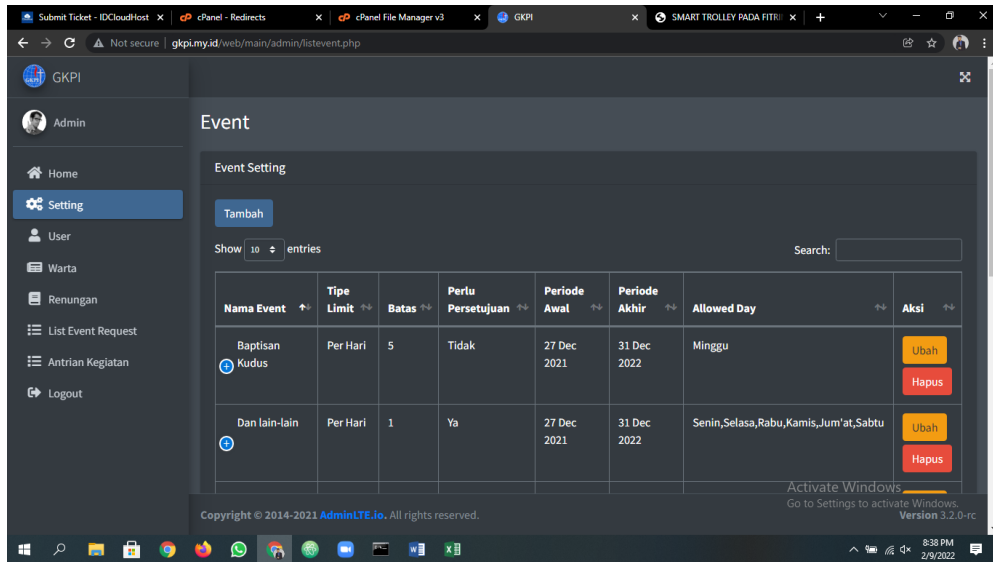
Submit Ticket - IDCloudHost ×  cPanel - Redirects ×  cPanel File Manager v3 ×  GKPI ×  SMART TROLLEY PADA FITRI ×  +

Not secure | gkpi.my.id/web/main/admin/listevent.php

GKPI

Admin

Home
Setting
User
Warta
Renungan
List Event Request
Antrian Kegiatan
Logout

Event

Event Setting

Tambah

Show 10 entries

Search:

| Nama Event | Tipe Limit | Batas | Perlu Persetujuan | Periode Awal | Periode Akhir | Allowed Day | Aksi |
|---|---|---|---|---|---|---|---|
| Baptisan Kudus | Per Hari | 5 | Tidak | 27 Dec 2021 | 31 Dec 2022 | Minggu | Ubah Hapus |
| Dan lain-lain | Per Hari | 1 | Ya | 27 Dec 2021 | 31 Dec 2022 | Senin,Selasa,Rabu,Kamis,Jum'at,Sabtu | Ubah Hapus |

Activate Windows
Go to Settings to activate Windows.

Copyright © 2014-2021 AdminLTE.io. All rights reserved.

Version 3.2.0-rc

8:38 PM
2/9/2022